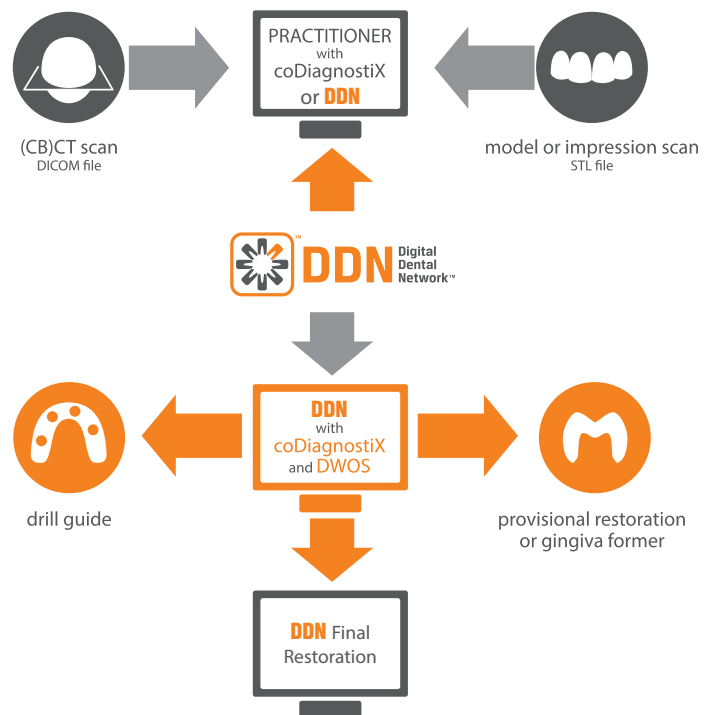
PRACTITIONER with coDiagnostiX or DDN

(CB)CT scan
DICOM file

model or impression scan
STL file

DDN™ Digital Dental Network™

DDN with coDiagnostiX and DWOS

drill guide

provisional restoration or gingiva former

DDN Final Restoration